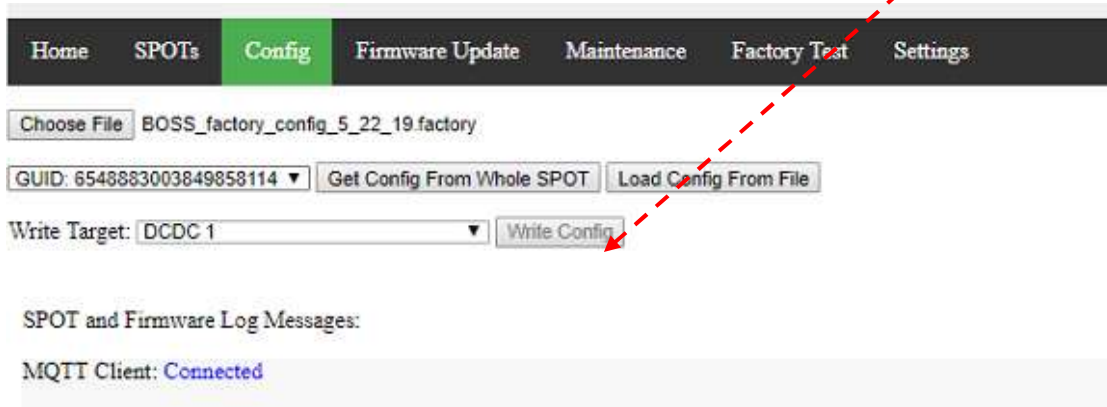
Home SPOTs Config Firmware Update Maintenance Factory Test Settings

Choose File BOSS_factory_config_5_22_19.factory

GUID: 6548883003849858114 ▼ Get Config From Whole SPOT Load Config From File

Write Target: DCDC 1 ▼ Write Config

SPOT and Firmware Log Messages:

MQTT Client: Connected